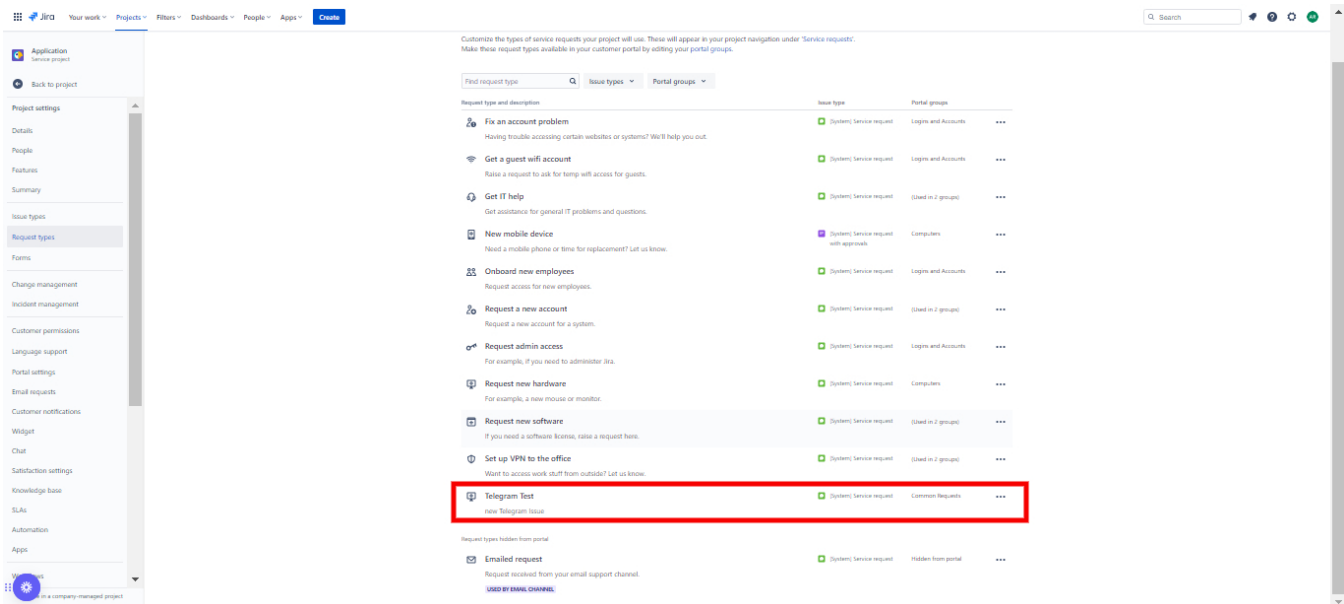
Jira Your work Projects Filters Dashboards People Apps Create

Search

AR

Application
Service project

Back to project

Project settings

Details
People
Features
Summary

Issue types
Request types
Forms

Change management
Incident management

Customer permissions
Language support
Portal settings
Email requests
Customer notifications
Widget
Chat
Satisfaction settings
Knowledge base
SLAs
Automation
Apps
W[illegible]s

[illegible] in a company-managed project

Customize the types of service requests your project will use. These will appear in your project navigation under 'Service requests'.
Make these request types available in your customer portal by editing your portal groups.

Find request type | Issue types | Portal groups

| Request type and description | Issue type | Portal groups | |
|---|---|---|---|
| Fix an account problem<br>Having trouble accessing certain websites or systems? We'll help you out. | [System] Service request | Logins and Accounts | ••• |
| Get a guest wifi account<br>Raise a request to ask for temp wifi access for guests. | [System] Service request | Logins and Accounts | ••• |
| Get IT help<br>Get assistance for general IT problems and questions. | [System] Service request | (Used in 2 groups) | ••• |
| New mobile device<br>Need a mobile phone or time for replacement? Let us know. | [System] Service request with approvals | Computers | ••• |
| Onboard new employees<br>Request access for new employees. | [System] Service request | Logins and Accounts | ••• |
| Request a new account<br>Request a new account for a system. | [System] Service request | (Used in 2 groups) | ••• |
| Request admin access<br>For example, if you need to administer Jira. | [System] Service request | Logins and Accounts | ••• |
| Request new hardware<br>For example, a new mouse or monitor. | [System] Service request | Computers | ••• |
| Request new software<br>If you need a software license, raise a request here. | [System] Service request | (Used in 2 groups) | ••• |
| Set up VPN to the office<br>Want to access work stuff from outside? Let us know. | [System] Service request | (Used in 2 groups) | ••• |
| Telegram Test<br>new Telegram Issue | [System] Service request | Common Requests | ••• |

Request types hidden from portal

| | | | |
|---|---|---|---|
| Emailed request<br>Request received from your email support channel.<br>USED BY EMAIL CHANNEL | [System] Service request | Hidden from portal | ••• |